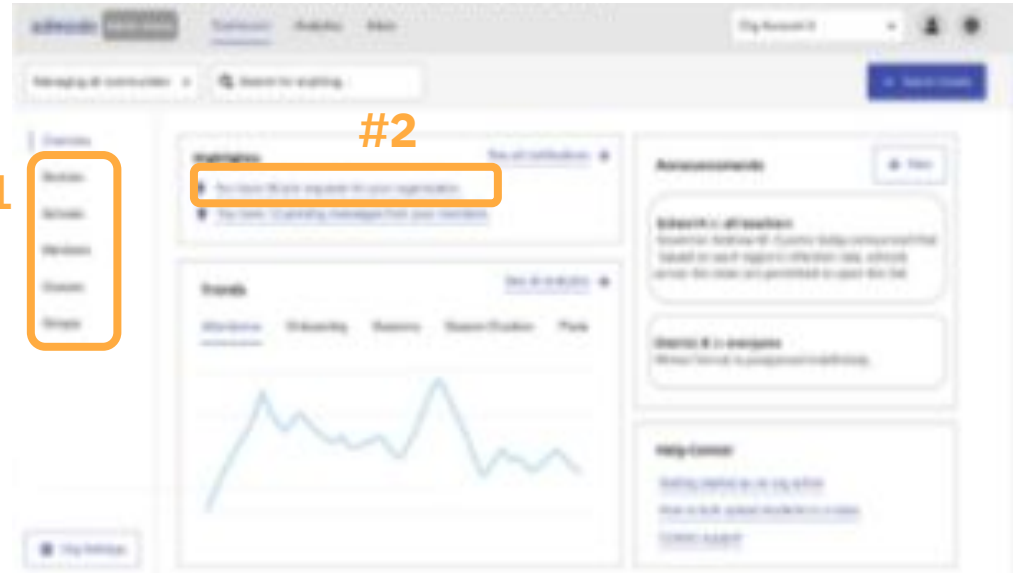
#2

1

Overview

Analytics

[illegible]

Org Account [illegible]

Managing all communities

Search for anything...

Notifications

See all notifications

You have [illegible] requests for your organization

You have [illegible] messages from your members

Trends

Attendance

Onboarding

Sessions

Announcements

Help Center

Org Settings